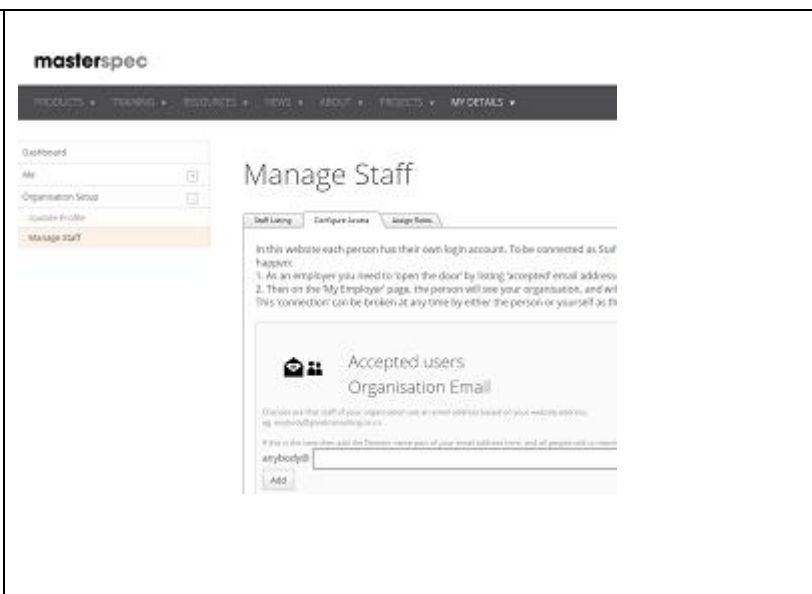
masterspec

PRODUCTS ▾ TRAINING ▾ RESOURCES ▾ NEWS ▾ ABOUT ▾ PROJECTS ▾ MY DETAILS ▾

Dashboard
Me
Organisation Setup
Update Profile
Manage Staff

Manage Staff

Staff Listing | Configure Access | Assign Roles

In this website each person has their own login account. To be connected as Staf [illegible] happen:
1. As an employer you need to 'open the door' by listing 'accepted' email addresse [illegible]
2. Then on the 'My Employer' page, the person will see your organisation, and wil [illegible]
This 'connection' can be broken at any time by either the person or yourself as th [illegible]

Accepted users
Organisation Email

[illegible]

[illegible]

anybody@

Add